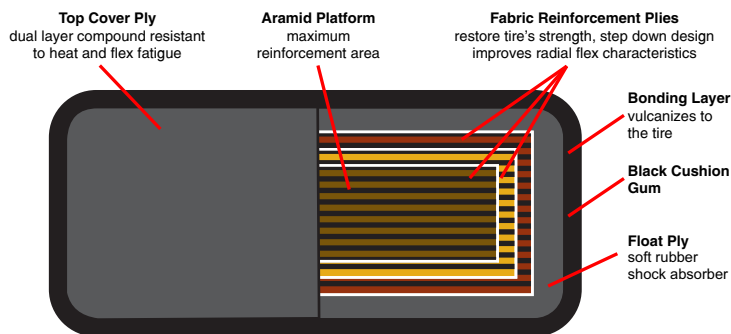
**Top Cover Ply**
dual layer compound resistant to heat and flex fatigue

**Aramid Platform**
maximum reinforcement area

**Fabric Reinforcement Plies**
restore tire's strength, step down design improves radial flex characteristics

**Bonding Layer**
vulcanizes to the tire

**Black Cushion Gum**

**Float Ply**
soft rubber shock absorber